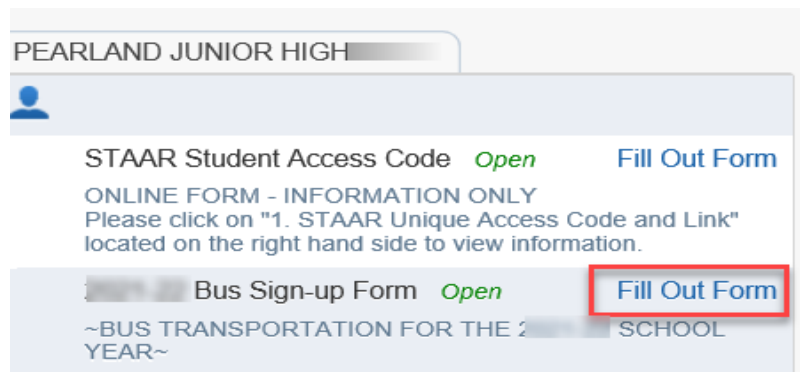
PEARLAND JUNIOR HIGH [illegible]

STAAR Student Access Code Open Fill Out Form

ONLINE FORM - INFORMATION ONLY
Please click on "1. STAAR Unique Access Code and Link" located on the right hand side to view information.

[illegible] Bus Sign-up Form Open Fill Out Form

~BUS TRANSPORTATION FOR THE 2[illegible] SCHOOL YEAR~